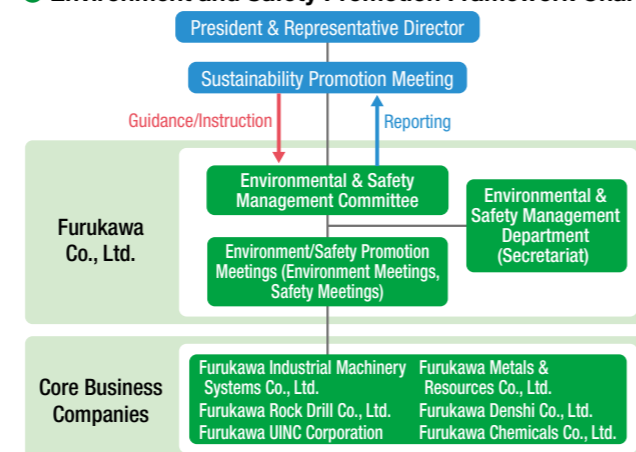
President & Representative Director

Sustainability Promotion Meeting

Guidance/Instruction

Reporting

Furukawa Co., Ltd.

Environmental & Safety Management Committee

Environmental & Safety Management Department (Secretariat)

Environment/Safety Promotion Meetings (Environment Meetings, Safety Meetings)

Core Business Companies

Furukawa Industrial Machinery Systems Co., Ltd.

Furukawa Metals & Resources Co., Ltd.

Furukawa Rock Drill Co., Ltd.

Furukawa Denshi Co., Ltd.

Furukawa UINC Corporation

Furukawa Chemicals Co., Ltd.